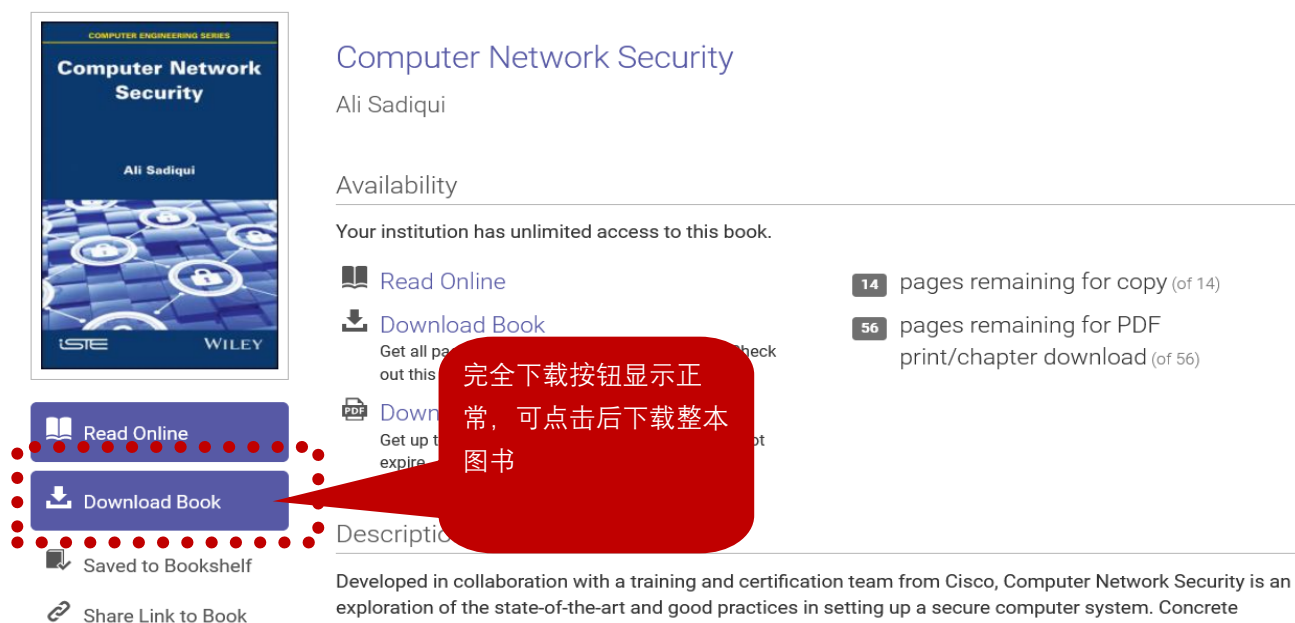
COMPUTER ENGINEERING SERIES

Computer Network Security

Ali Sadiqui

ISTE

WILEY

Read Online

Download Book

Saved to Bookshelf

Share Link to Book

Computer Network Security

Ali Sadiqui

Availability

Your institution has unlimited access to this book.

Read Online

Download Book

Get all pa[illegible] check out this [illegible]

Down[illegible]

Get up t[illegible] ot expire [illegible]

14 pages remaining for copy (of 14)

56 pages remaining for PDF print/chapter download (of 56)

完全下载按钮显示正常，可点击后下载整本图书

Descriptio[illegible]

Developed in collaboration with a training and certification team from Cisco, Computer Network Security is an exploration of the state-of-the-art and good practices in setting up a secure computer system. Concrete